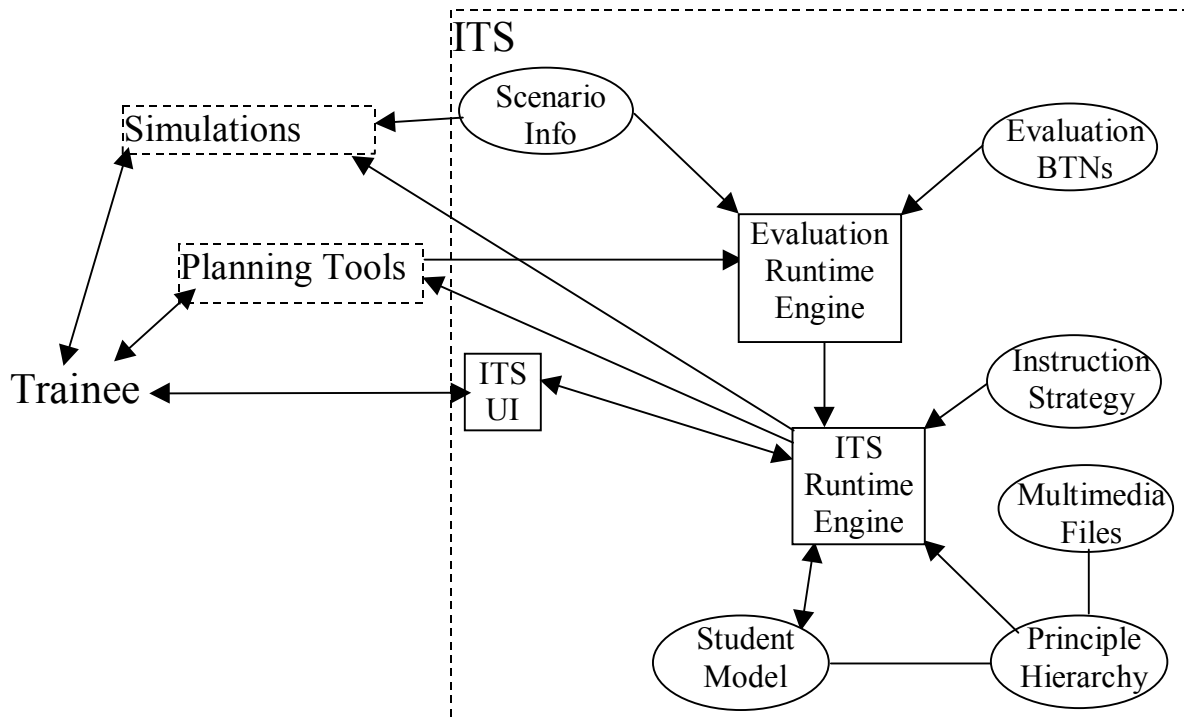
ITS

Scenario Info

Simulations

Evaluation BTNs

Planning Tools

Evaluation Runtime Engine

Trainee

ITS UI

Instruction Strategy

ITS Runtime Engine

Multimedia Files

Student Model

Principle Hierarchy